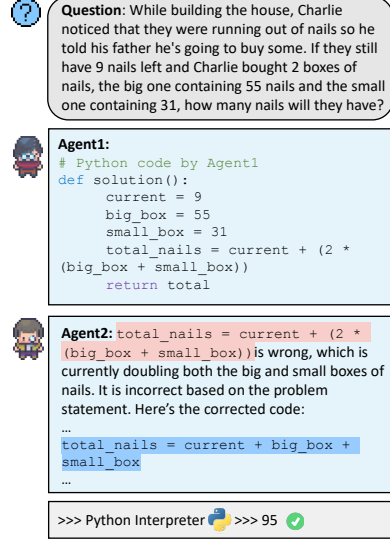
?

**Question**: While building the house, Charlie noticed that they were running out of nails so he told his father he's going to buy some. If they still have 9 nails left and Charlie bought 2 boxes of nails, the big one containing 55 nails and the small one containing 31, how many nails will they have?

**Agent1:**
```
# Python code by Agent1
def solution():
    current = 9
    big_box = 55
    small_box = 31
    total_nails = current + (2 * (big_box + small_box))
    return total
```

**Agent2:** total_nails = current + (2 * (big_box + small_box)) is wrong, which is currently doubling both the big and small boxes of nails. It is incorrect based on the problem statement. Here's the corrected code:
…
total_nails = current + big_box + small_box
…

>>> Python Interpreter >>> 95